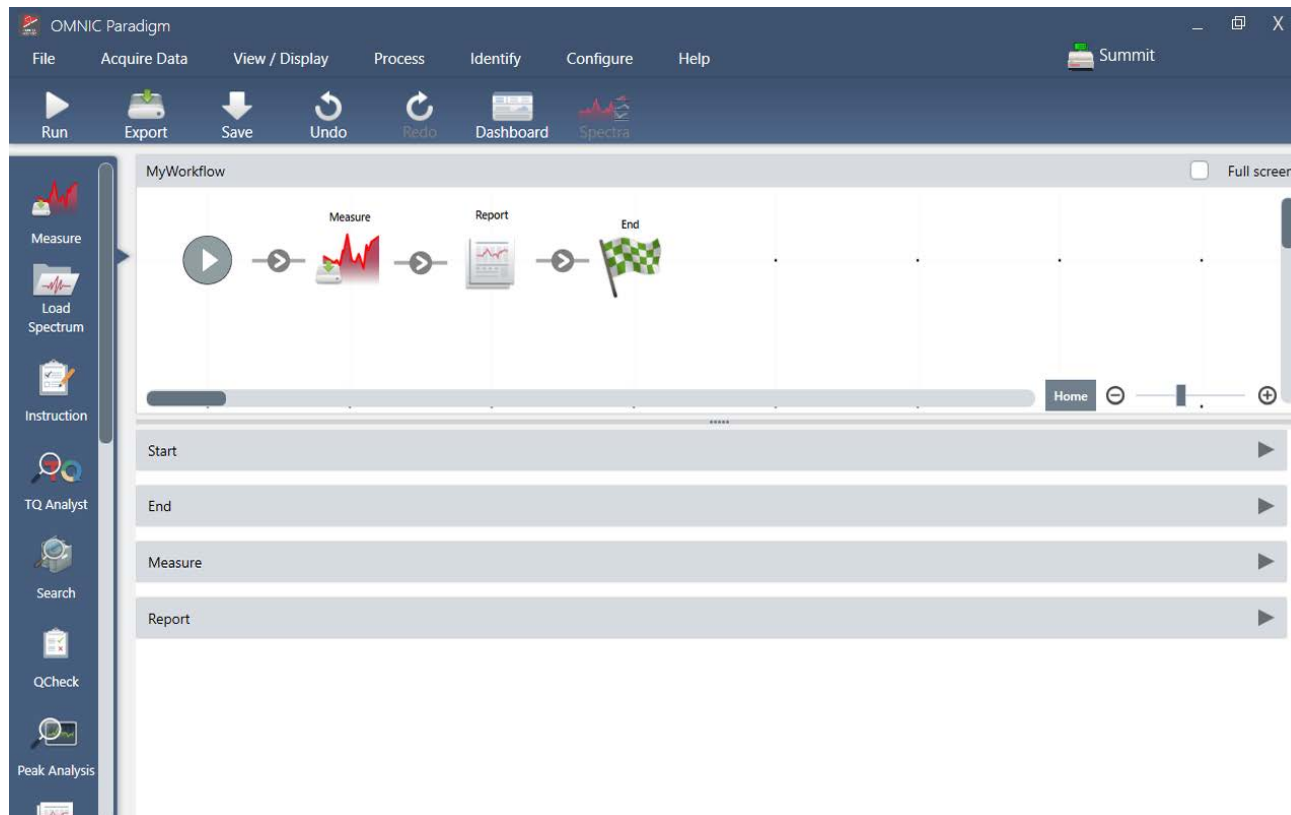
OMNIC Paradigm

File Acquire Data View / Display Process Identify Configure Help

Summit

Run Export Save Undo Redo Dashboard Spectra

MyWorkflow

Full screen

Measure Report End

Home

Measure

Load Spectrum

Instruction

TQ Analyst

Search

QCheck

Peak Analysis

Start

End

Measure

Report